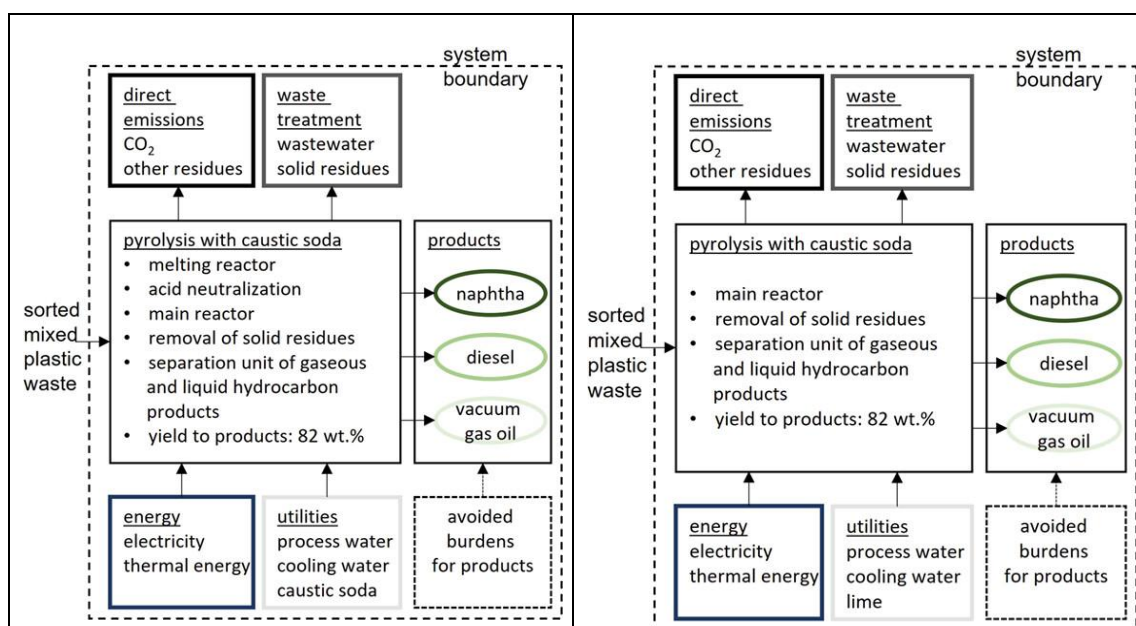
system boundary

direct emissions
$CO_2$
other residues

waste treatment
wastewater
solid residues

sorted mixed plastic waste

pyrolysis with caustic soda
• melting reactor
• acid neutralization
• main reactor
• removal of solid residues
• separation unit of gaseous and liquid hydrocarbon products
• yield to products: 82 wt.%

products
naphtha
diesel
vacuum gas oil

energy
electricity
thermal energy

utilities
process water
cooling water
caustic soda

avoided burdens for products

system boundary

direct emissions
$CO_2$
other residues

waste treatment
wastewater
solid residues

sorted mixed plastic waste

pyrolysis with caustic soda
• main reactor
• removal of solid residues
• separation unit of gaseous and liquid hydrocarbon products
• yield to products: 82 wt.%

products
naphtha
diesel
vacuum gas oil

energy
electricity
thermal energy

utilities
process water
cooling water
lime

avoided burdens for products